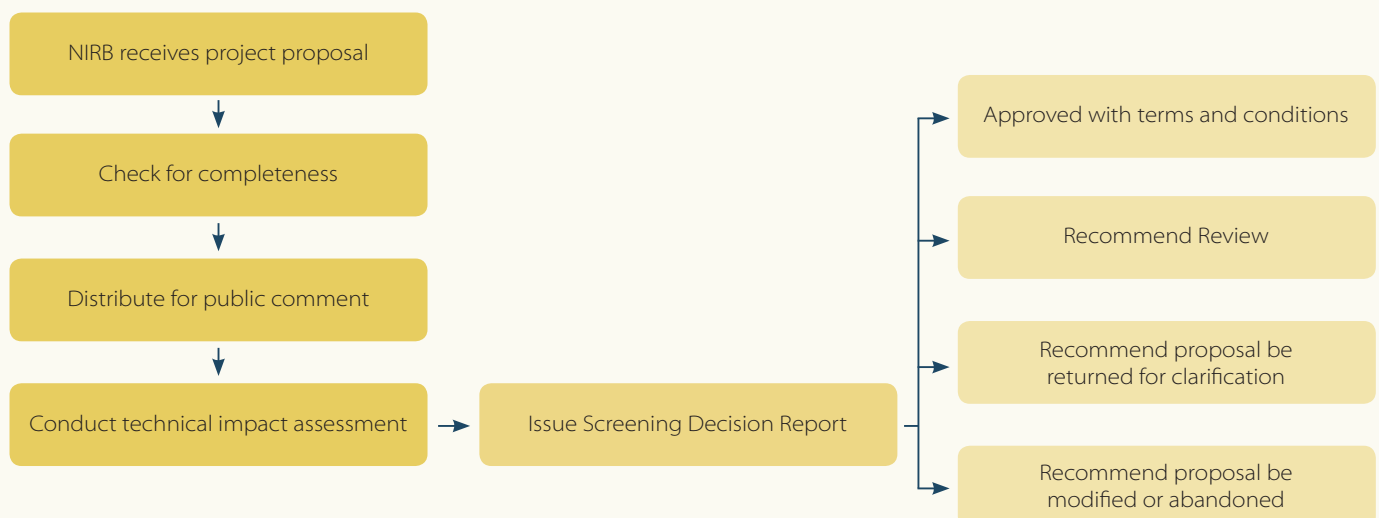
NIRB receives project proposal

Check for completeness

Distribute for public comment

Conduct technical impact assessment

Issue Screening Decision Report

Approved with terms and conditions

Recommend Review

Recommend proposal be returned for clarification

Recommend proposal be modified or abandoned